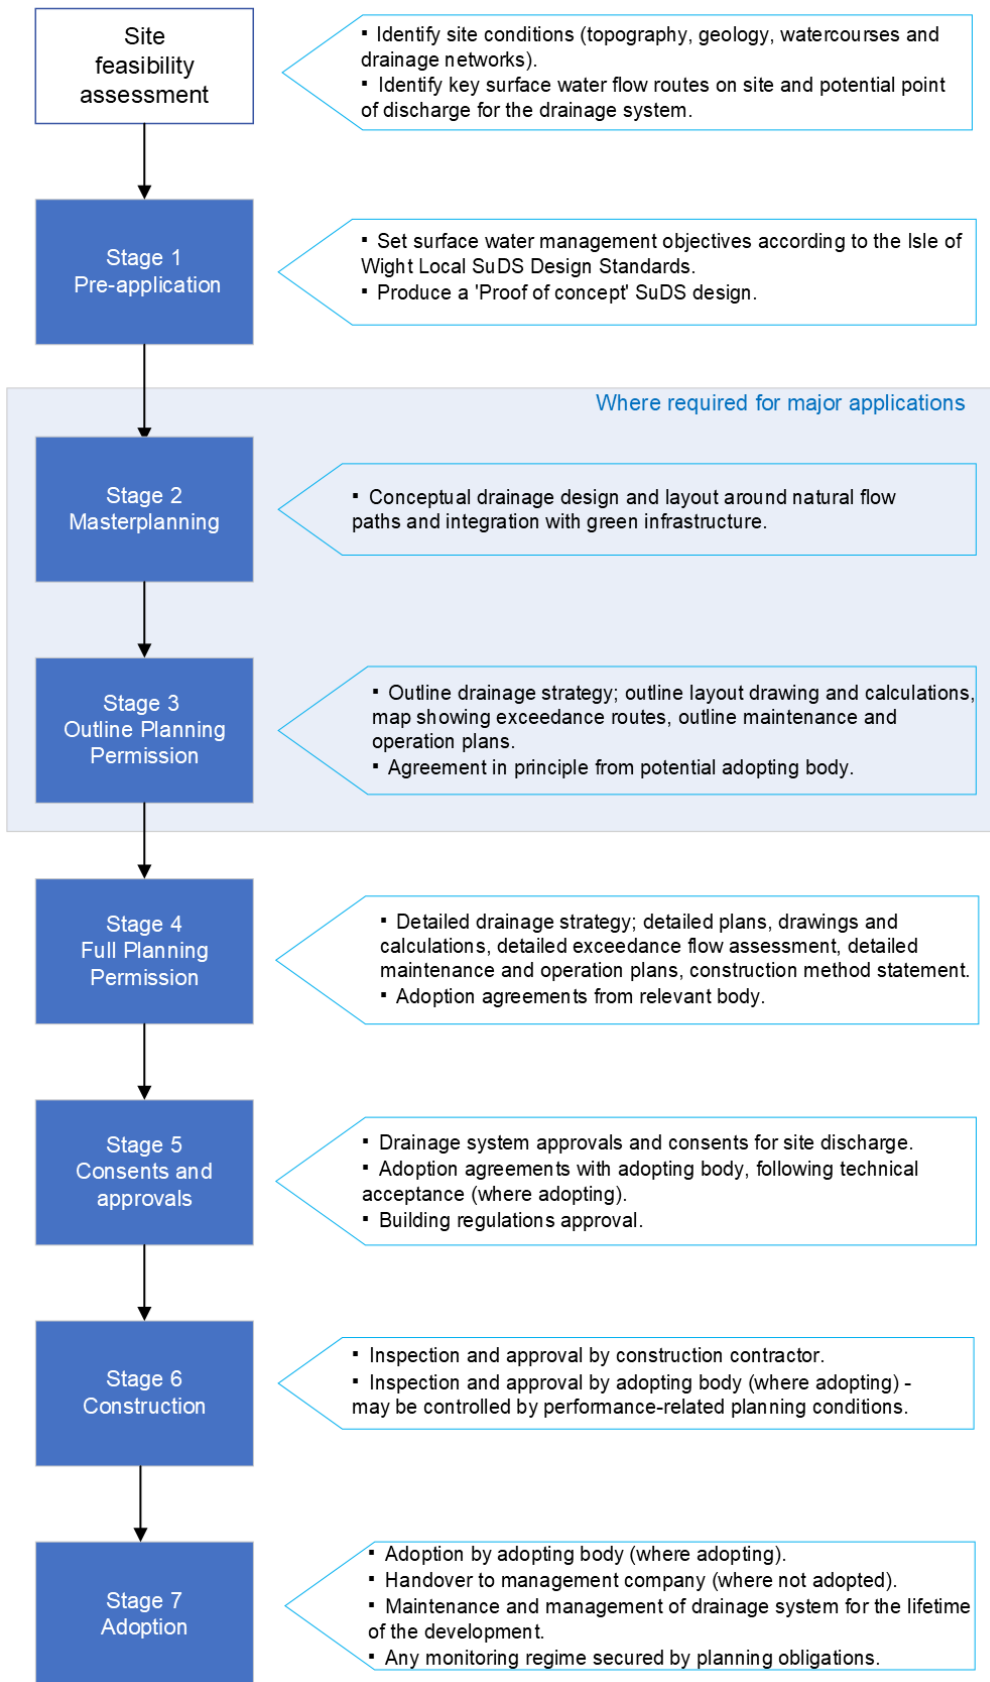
Site feasibility assessment

▪ Identify site conditions (topography, geology, watercourses and drainage networks).
▪ Identify key surface water flow routes on site and potential point of discharge for the drainage system.

Stage 1
Pre-application

▪ Set surface water management objectives according to the Isle of Wight Local SuDS Design Standards.
▪ Produce a 'Proof of concept' SuDS design.

Where required for major applications

Stage 2
Masterplanning

▪ Conceptual drainage design and layout around natural flow paths and integration with green infrastructure.

Stage 3
Outline Planning Permission

▪ Outline drainage strategy; outline layout drawing and calculations, map showing exceedance routes, outline maintenance and operation plans.
▪ Agreement in principle from potential adopting body.

Stage 4
Full Planning Permission

▪ Detailed drainage strategy; detailed plans, drawings and calculations, detailed exceedance flow assessment, detailed maintenance and operation plans, construction method statement.
▪ Adoption agreements from relevant body.

Stage 5
Consents and approvals

▪ Drainage system approvals and consents for site discharge.
▪ Adoption agreements with adopting body, following technical acceptance (where adopting).
▪ Building regulations approval.

Stage 6
Construction

▪ Inspection and approval by construction contractor.
▪ Inspection and approval by adopting body (where adopting) - may be controlled by performance-related planning conditions.

Stage 7
Adoption

▪ Adoption by adopting body (where adopting).
▪ Handover to management company (where not adopted).
▪ Maintenance and management of drainage system for the lifetime of the development.
▪ Any monitoring regime secured by planning obligations.